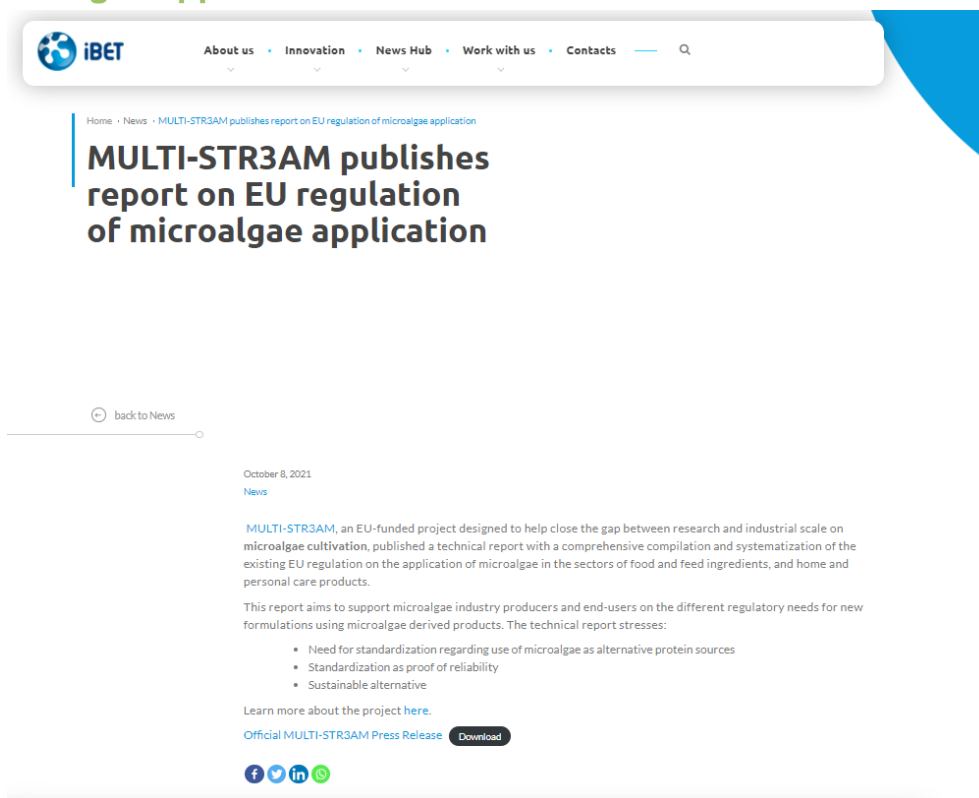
iBET

About us · Innovation · News Hub · Work with us · Contacts

Home › News › MULTI-STR3AM publishes report on EU regulation of microalgae application

MULTI-STR3AM publishes report on EU regulation of microalgae application

back to News

October 8, 2021
News

MULTI-STR3AM, an EU-funded project designed to help close the gap between research and industrial scale on **microalgae cultivation**, published a technical report with a comprehensive compilation and systematization of the existing EU regulation on the application of microalgae in the sectors of food and feed ingredients, and home and personal care products.

This report aims to support microalgae industry producers and end-users on the different regulatory needs for new formulations using microalgae derived products. The technical report stresses:

- Need for standardization regarding use of microalgae as alternative protein sources
- Standardization as proof of reliability
- Sustainable alternative

Learn more about the project here.

Official MULTI-STR3AM Press Release Download